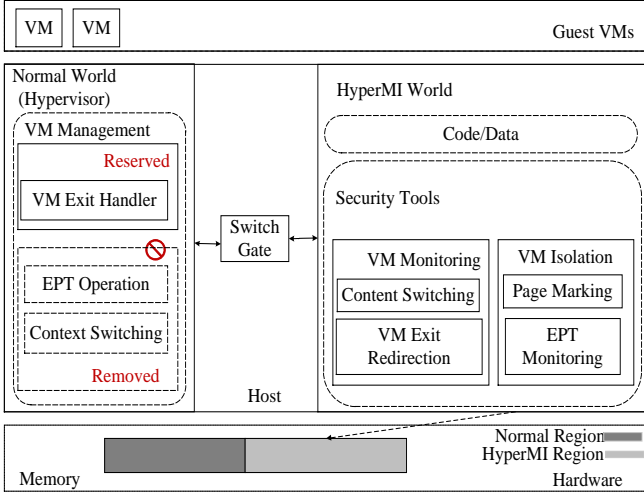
VM VM Guest VMs

Normal World (Hypervisor)

VM Management

Reserved

VM Exit Handler

EPT Operation

Context Switching

Removed

Switch Gate

Host

HyperMI World

Code/Data

Security Tools

VM Monitoring

Content Switching

VM Exit Redirection

VM Isolation

Page Marking

EPT Monitoring

Normal Region

HyperMI Region

Memory

Hardware